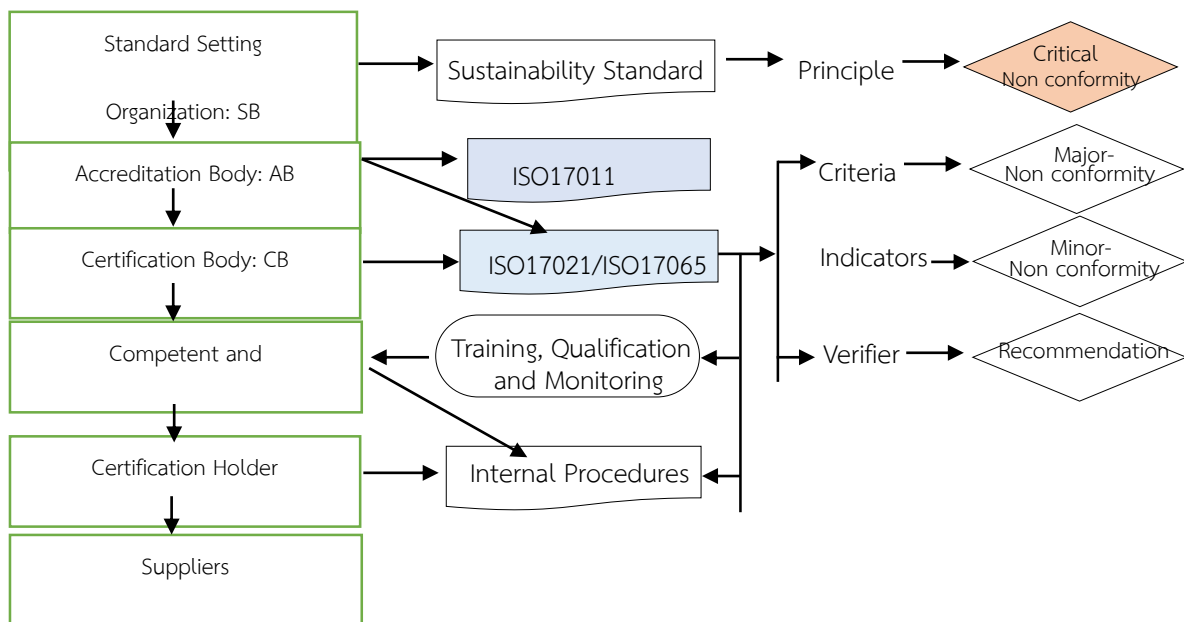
Standard Setting

Organization: SB

Accreditation Body: AB

Certification Body: CB

Competent and

Certification Holder

Suppliers

Sustainability Standard

ISO17011

ISO17021/ISO17065

Training, Qualification and Monitoring

Internal Procedures

Principle

Criteria

Indicators

Verifier

Critical Non conformity

Major- Non conformity

Minor- Non conformity

Recommendation